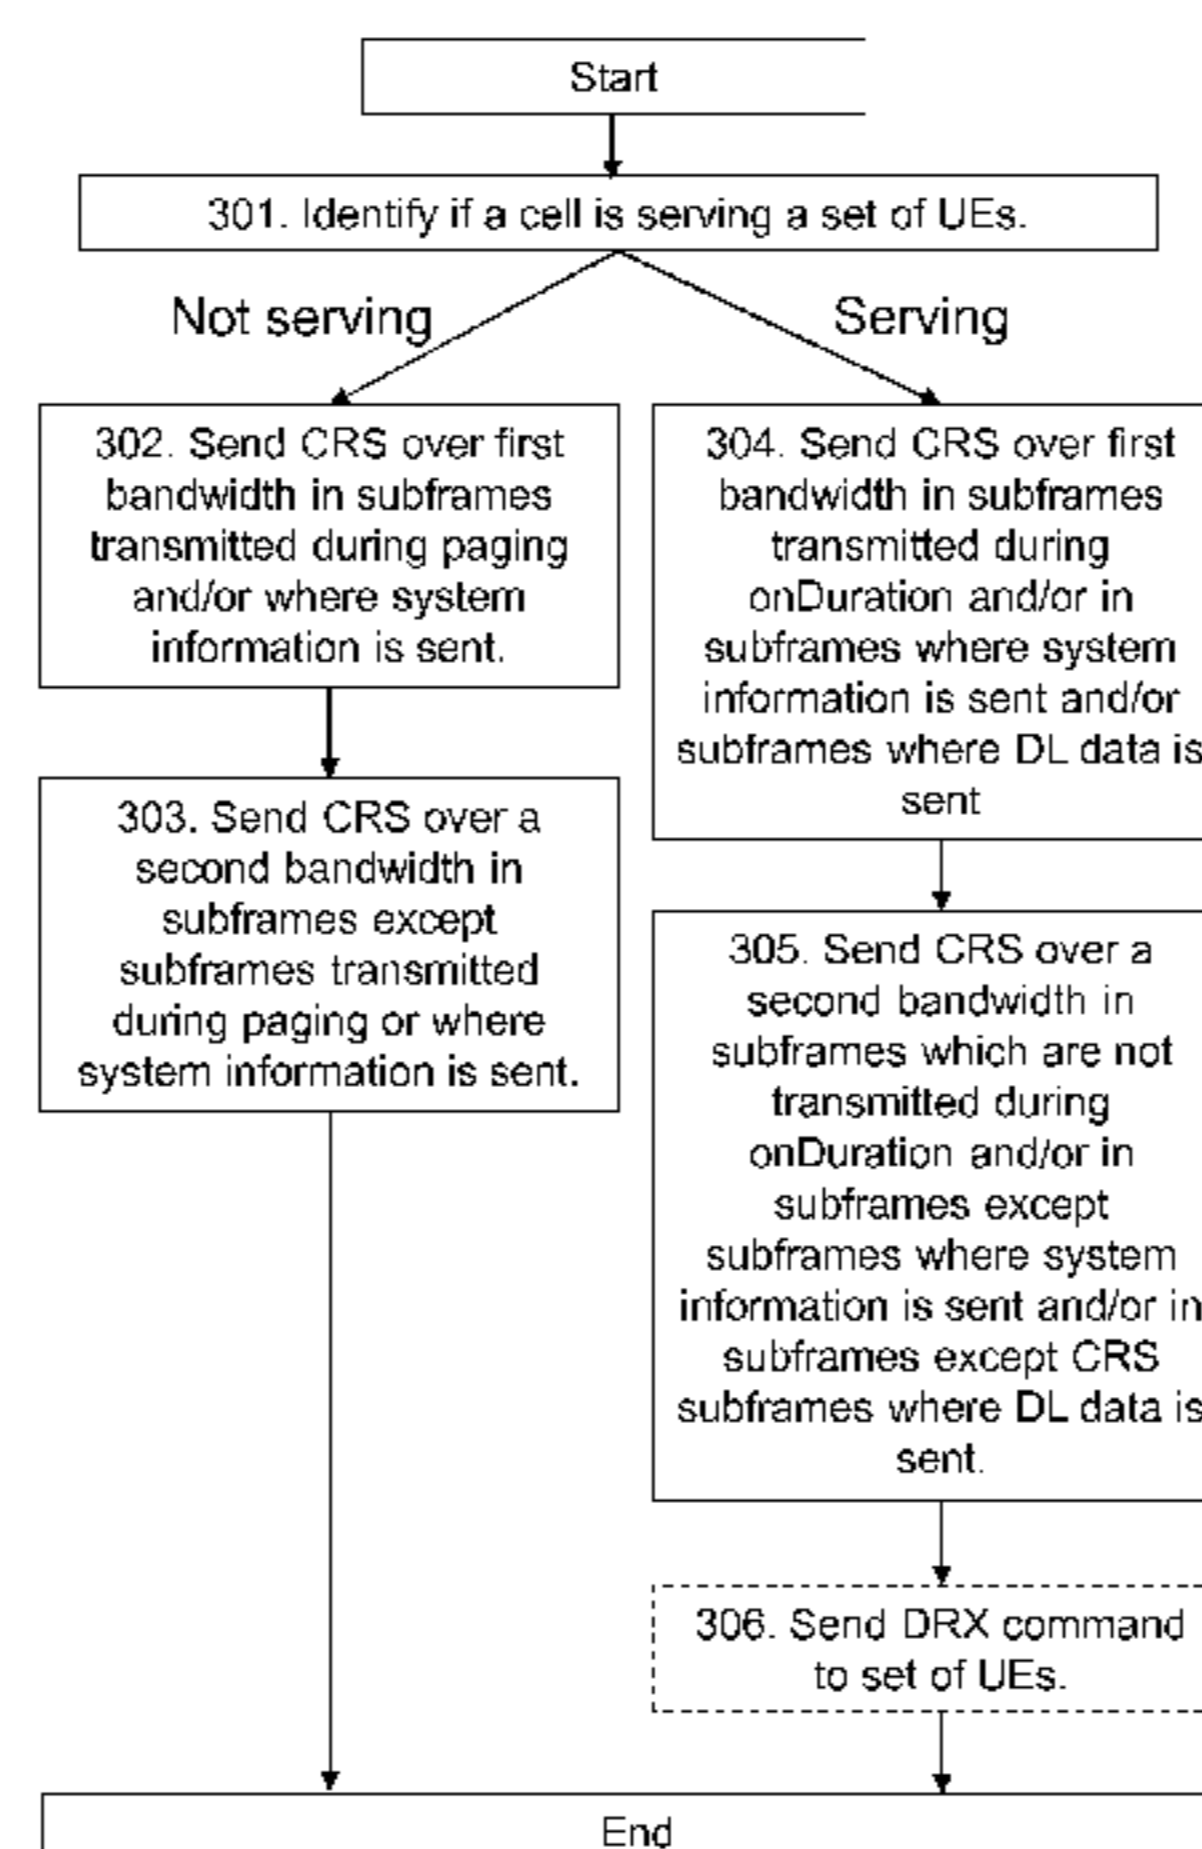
Start

301. Identify if a cell is serving a set of UEs.

Not serving

Serving

302. Send CRS over first bandwidth in subframes transmitted during paging and/or where system information is sent.

303. Send CRS over a second bandwidth in subframes except subframes transmitted during paging or where system information is sent.

304. Send CRS over first bandwidth in subframes transmitted during onDuration and/or in subframes where system information is sent and/or subframes where DL data is sent

305. Send CRS over a second bandwidth in subframes which are not transmitted during onDuration and/or in subframes except subframes where system information is sent and/or in subframes except CRS subframes where DL data is sent.

306. Send DRX command to set of UEs.

End